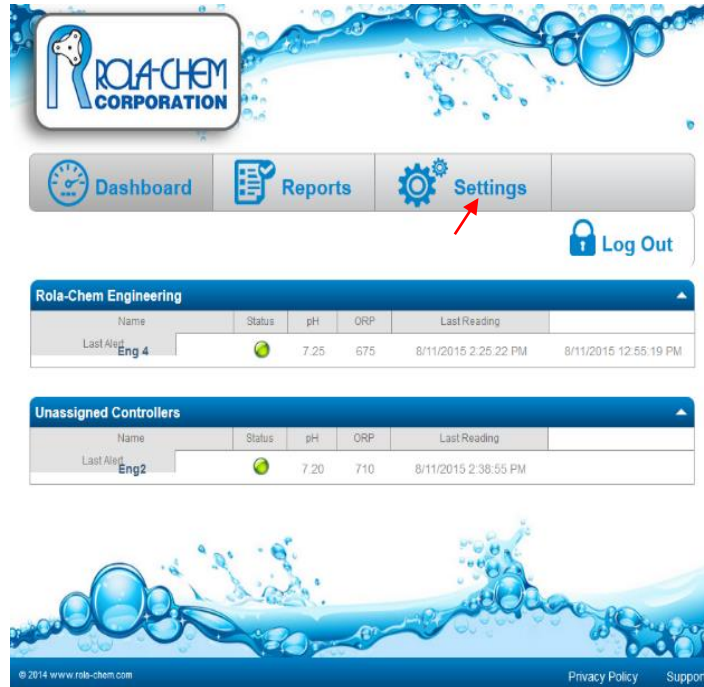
ROLA-CHEM CORPORATION

Dashboard Reports Settings

Log Out

Rola-Chem Engineering

| Name | Status | pH | ORP | Last Reading | |
|---|---|---|---|---|---|
| Last Alert Eng 4 | | 7.25 | 675 | 8/11/2015 2:25:22 PM | 8/11/2015 12:55:19 PM |

Unassigned Controllers

| Name | Status | pH | ORP | Last Reading |
|---|---|---|---|---|
| Last Alert Eng2 | | 7.20 | 710 | 8/11/2015 2:38:55 PM |

© 2014 www.rola-chem.com

Privacy Policy Suppor